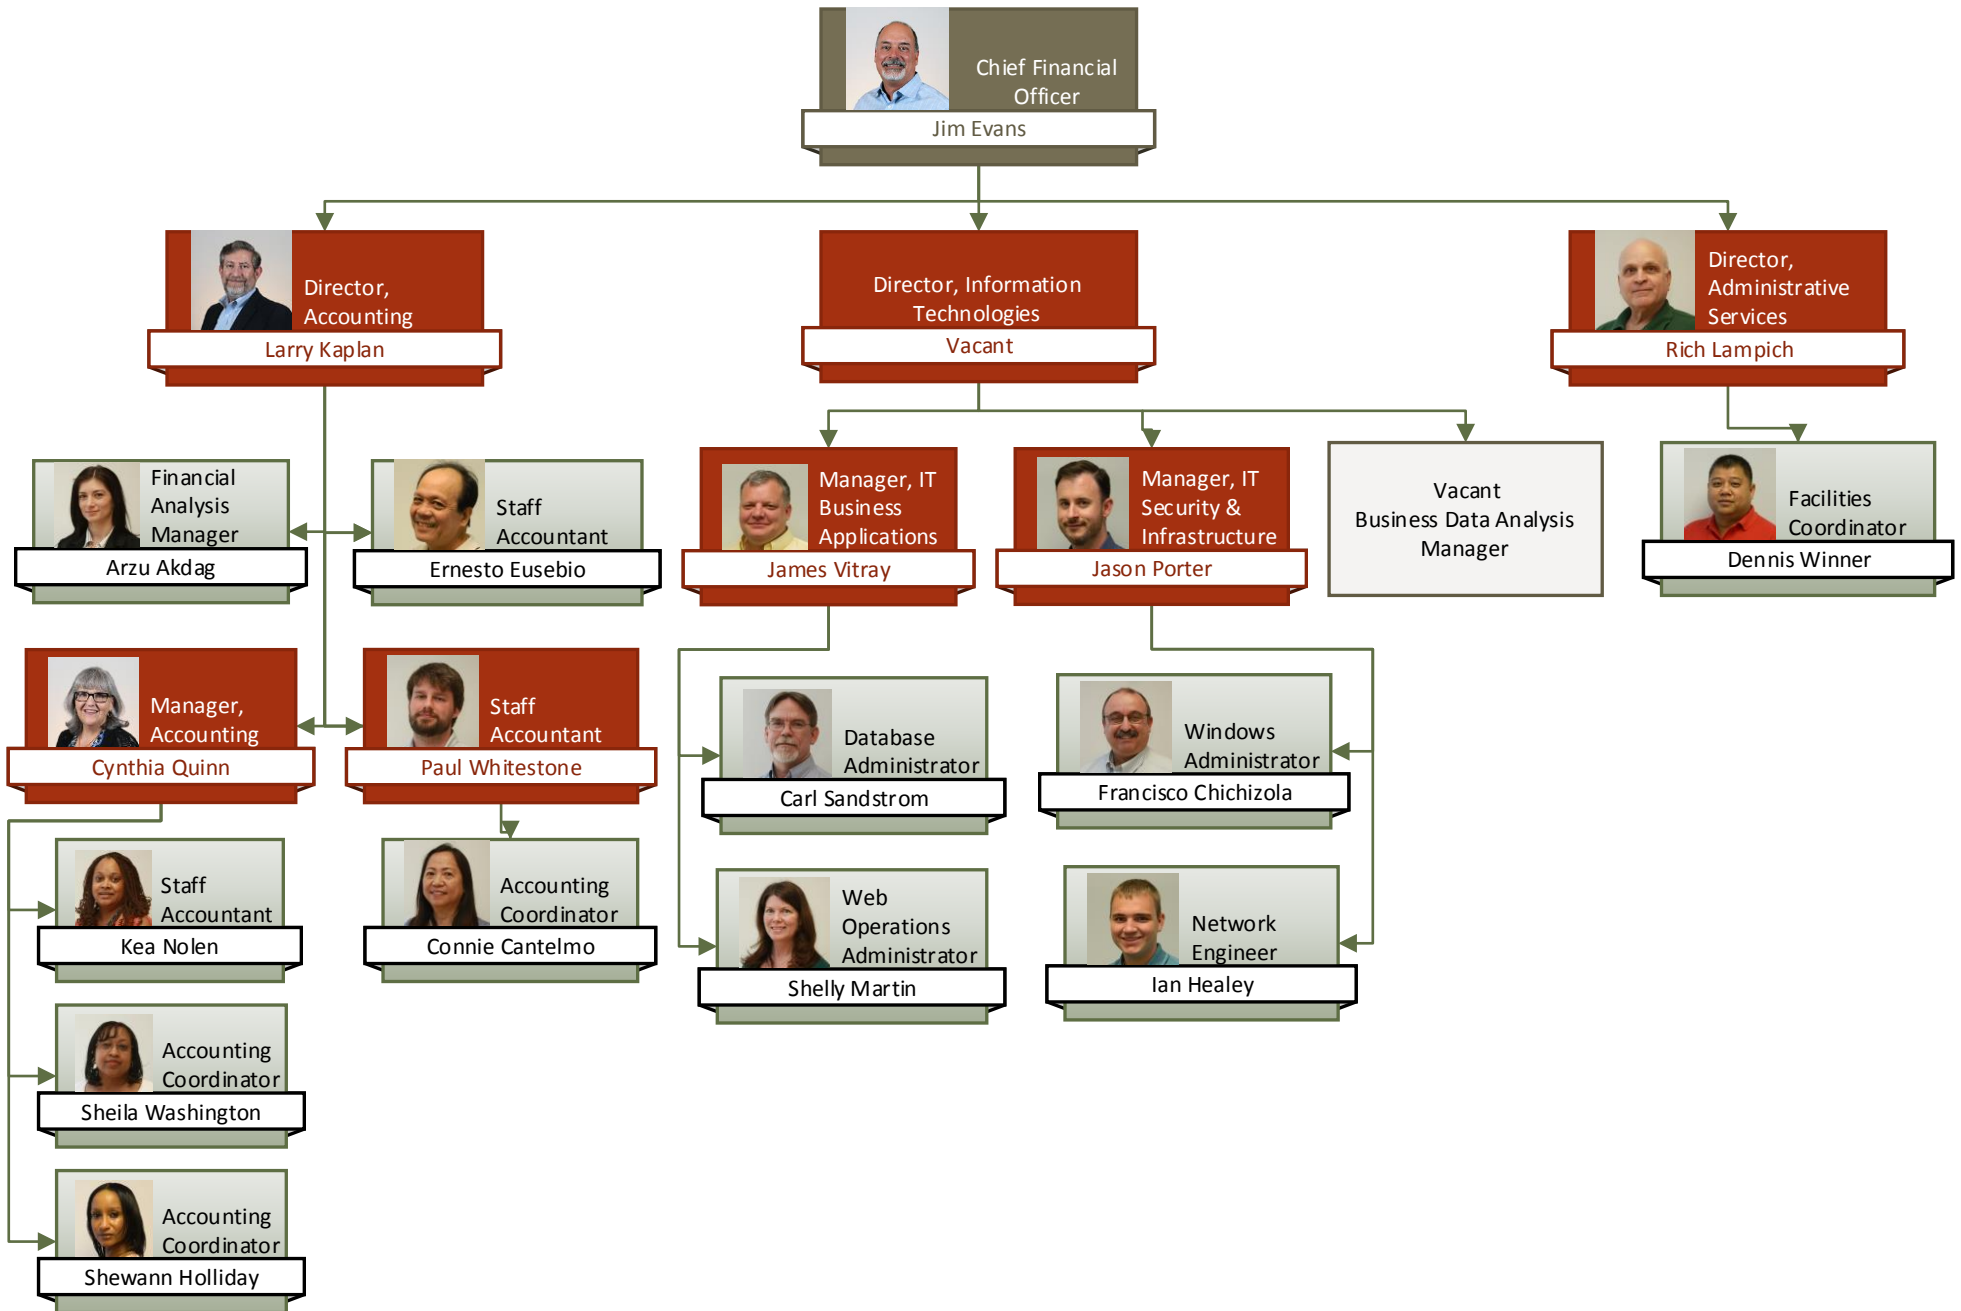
Chief Financial Officer
Jim Evans

Director, Accounting
Larry Kaplan

Director, Information Technologies
Vacant

Director, Administrative Services
Rich Lampich

Financial Analysis Manager
Arzu Akdag

Staff Accountant
Ernesto Eusebio

Manager, IT Business Applications
James Vitray

Manager, IT Security & Infrastructure
Jason Porter

Vacant
Business Data Analysis Manager

Facilities Coordinator
Dennis Winner

Manager, Accounting
Cynthia Quinn

Staff Accountant
Paul Whitestone

Database Administrator
Carl Sandstrom

Windows Administrator
Francisco Chichizola

Staff Accountant
Kea Nolen

Accounting Coordinator
Connie Cantelmo

Web Operations Administrator
Shelly Martin

Network Engineer
Ian Healey

Accounting Coordinator
Sheila Washington

Accounting Coordinator
Shewann Holliday